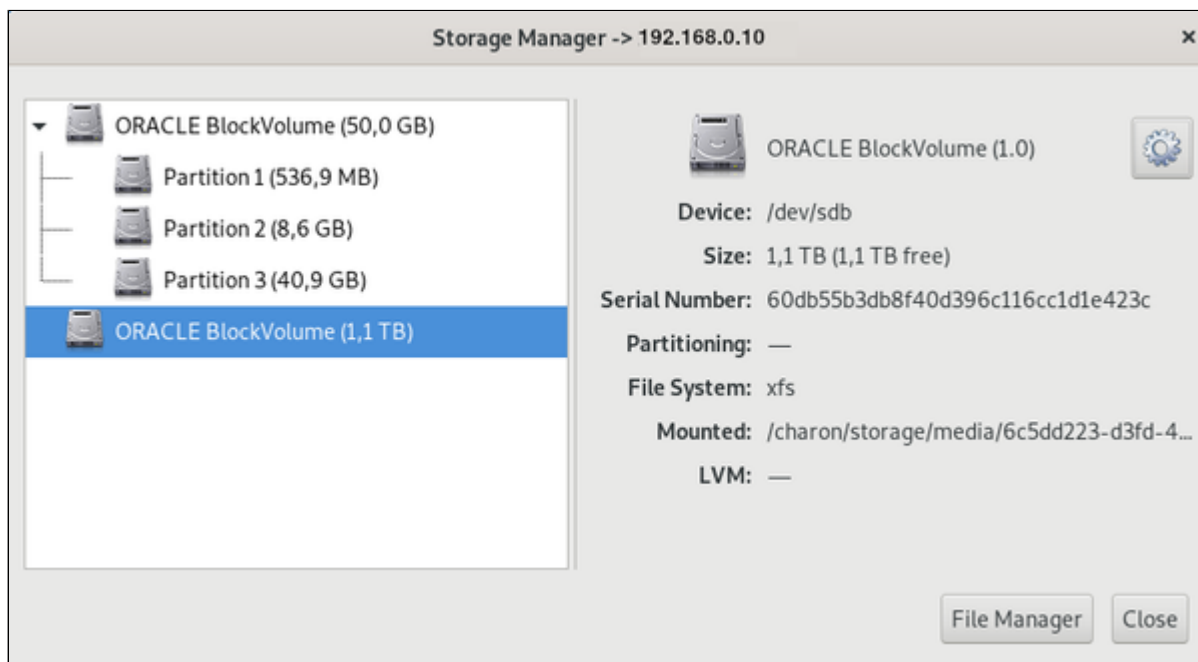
Storage Manager -> 192.168.0.10

×

ORACLE BlockVolume (50,0 GB)
Partition 1 (536,9 MB)
Partition 2 (8,6 GB)
Partition 3 (40,9 GB)
ORACLE BlockVolume (1,1 TB)

ORACLE BlockVolume (1.0)

Device: /dev/sdb
Size: 1,1 TB (1,1 TB free)
Serial Number: 60db55b3db8f40d396c116cc1d1e423c
Partitioning: —
File System: xfs
Mounted: /charon/storage/media/6c5dd223-d3fd-4...
LVM: —

File Manager
Close